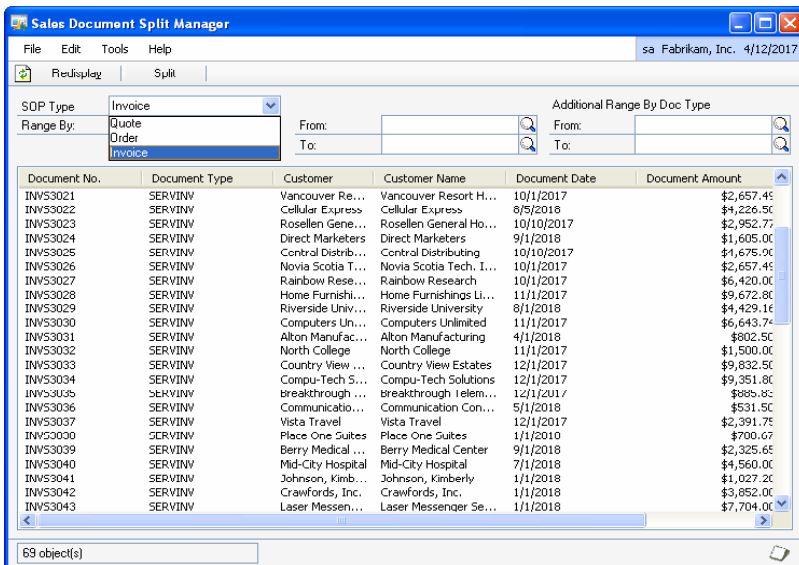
Sales Document Split Manager

File Edit Tools Help

sa Fabrikam, Inc. 4/12/2017

Redisplay Split

SOP Type Invoice

Quote
Order
Invoice

Range By:

From:
To:

Additional Range By Doc Type

From:
To:

| Document No. | Document Type | Customer | Customer Name | Document Date | Document Amount |
|---|---|---|---|---|---|
| INVS3021 | SERVINV | Vancouver Re... | Vancouver Resort H... | 10/1/2017 | $2,657.4 |
| INVS3022 | SERVINV | Cellular Express | Cellular Express | 8/5/2018 | $4,226.5 |
| INVS3023 | SERVINV | Rosellen Gene... | Rosellen General Ho... | 10/10/2017 | $2,952.7 |
| INVS3024 | SERVINV | Direct Marketers | Direct Marketers | 9/1/2018 | $1,605.0 |
| INVS3025 | SERVINV | Central Distrib... | Central Distributing | 10/10/2017 | $4,675.9 |
| INVS3026 | SERVINV | Novia Scotia T... | Novia Scotia Tech. I... | 10/1/2017 | $2,657.4 |
| INVS3027 | SERVINV | Rainbow Rese... | Rainbow Research | 10/1/2017 | $6,420.0 |
| INVS3028 | SERVINV | Home Furnishi... | Home Furnishings Li... | 11/1/2017 | $9,672.8 |
| INVS3029 | SERVINV | Riverside Univ... | Riverside University | 8/1/2018 | $4,429.1 |
| INVS3030 | SERVINV | Computers Un... | Computers Unlimited | 11/1/2017 | $6,643.7 |
| INVS3031 | SERVINV | Alton Manufac... | Alton Manufacturing | 4/1/2018 | $802.5 |
| INVS3032 | SERVINV | North College | North College | 11/1/2017 | $1,500.0 |
| INVS3033 | SERVINV | Country View ... | Country View Estates | 12/1/2017 | $9,832.5 |
| INVS3034 | SERVINV | Compu-Tech S... | Compu-Tech Solutions | 12/1/2017 | $9,351.8 |
| INVS3035 | SERVINV | Breakthrough ... | Breakthrough Telem... | 12/1/2017 | $685.8 |
| INVS3036 | SERVINV | Communicatio... | Communication Con... | 5/1/2018 | $531.5 |
| INVS3037 | SERVINV | Vista Travel | Vista Travel | 12/1/2017 | $2,391.7 |
| INVS3038 | SERVINV | Place One Suites | Place One Suites | 1/1/2018 | $700.6 |
| INVS3039 | SERVINV | Berry Medical ... | Berry Medical Center | 9/1/2018 | $2,325.6 |
| INVS3040 | SERVINV | Mid-City Hospital | Mid-City Hospital | 7/1/2018 | $4,560.0 |
| INVS3041 | SERVINV | Johnson, Kimb... | Johnson, Kimberly | 1/1/2018 | $1,027.2 |
| INVS3042 | SERVINV | Crawfords, Inc. | Crawfords, Inc. | 1/1/2018 | $3,852.0 |
| INVS3043 | SERVINV | Laser Messen... | Laser Messenger Se... | 1/1/2018 | $7,704.0 |

69 object(s)